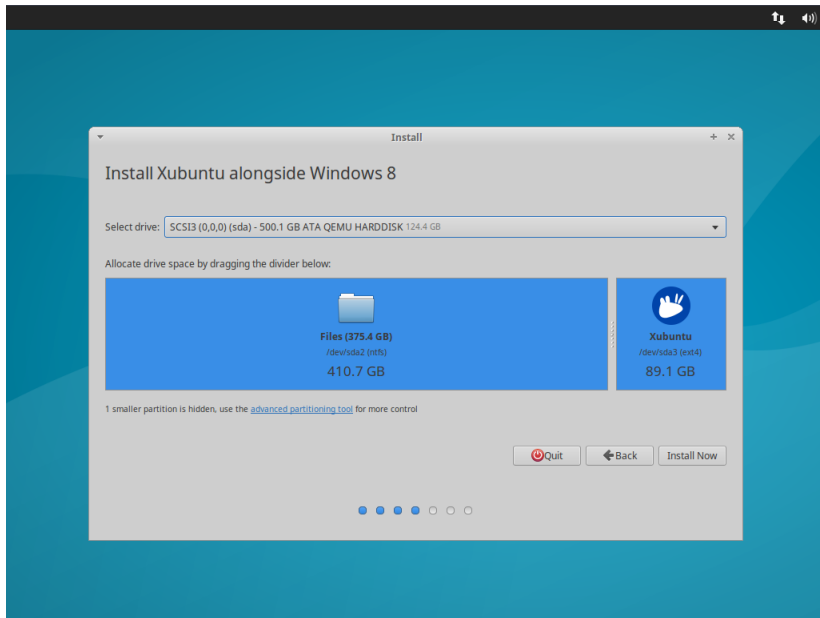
Install

Install Xubuntu alongside Windows 8

Select drive: SCSI3 (0,0,0) (sda) - 500.1 GB ATA QEMU HARDDISK 124.4 GB

Allocate drive space by dragging the divider below:

Files (375.4 GB)
/dev/sda2 (ntfs)
410.7 GB

Xubuntu
/dev/sda3 (ext4)
89.1 GB

1 smaller partition is hidden, use the advanced partitioning tool for more control

Quit

Back

Install Now